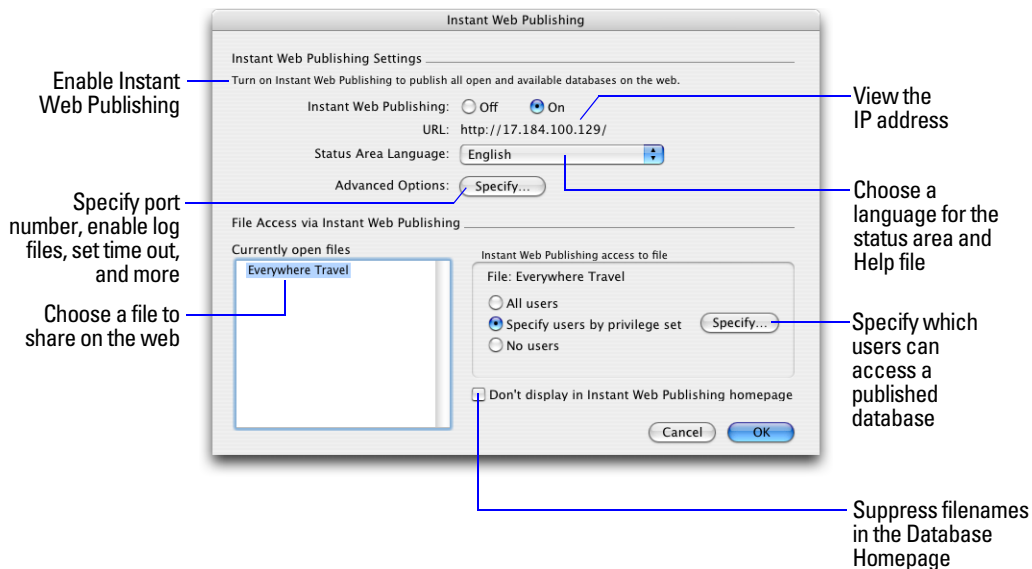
Instant Web Publishing

Instant Web Publishing Settings

Enable Instant Web Publishing

Turn on Instant Web Publishing to publish all open and available databases on the web.

Instant Web Publishing: Off On

View the IP address

URL: http://17.184.100.129/

Status Area Language: English

Advanced Options: Specify...

Choose a language for the status area and Help file

Specify port number, enable log files, set time out, and more

File Access via Instant Web Publishing

Currently open files

Everywhere Travel

Choose a file to share on the web

Instant Web Publishing access to file

File: Everywhere Travel

All users

Specify users by privilege set

Specify...

No users

Specify which users can access a published database

Don't display in Instant Web Publishing homepage

Cancel

OK

Suppress filenames in the Database Homepage